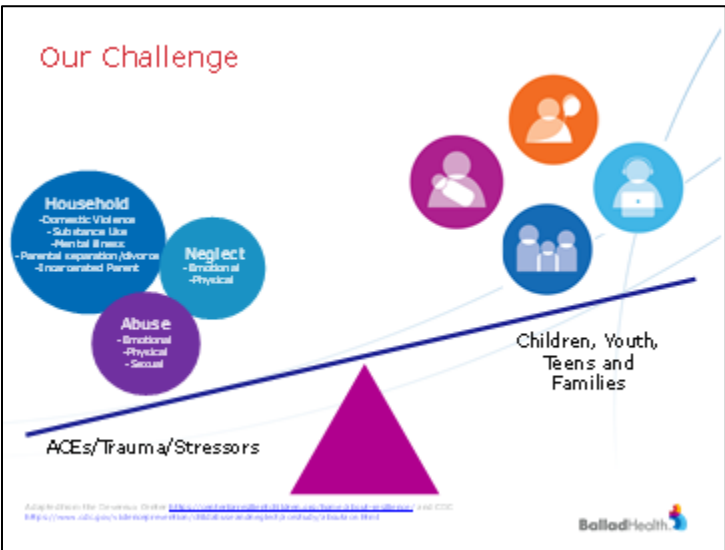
Our Challenge

Household
-Domestic Violence
-Substance Use
-Mental Illness
-Parental separation/divorce
-Incarcerated Parent

Neglect
-Emotional
-Physical

Abuse
-Emotional
-Physical
-Sexual

Children, Youth, Teens and Families

ACEs/Trauma/Stressors

Adapted from the Crossroads Center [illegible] and CDC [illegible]

BalladHealth